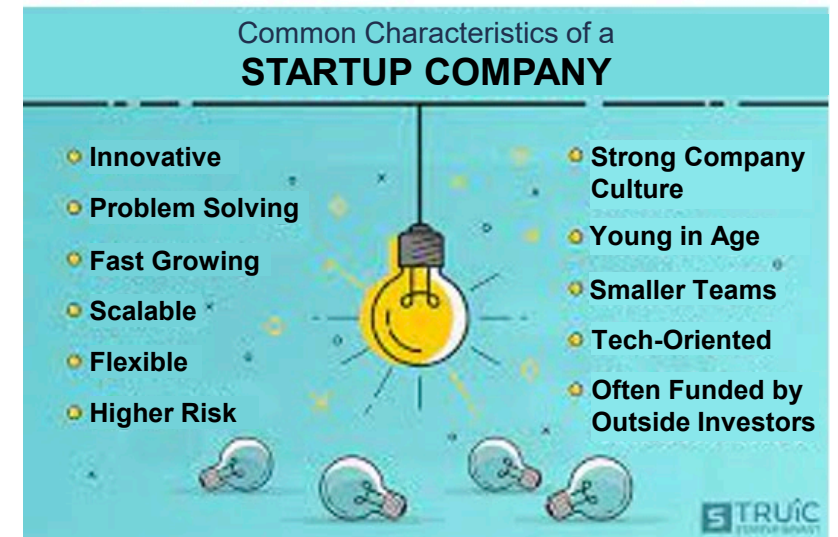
Common Characteristics of a
STARTUP COMPANY

Innovative

Problem Solving

Fast Growing

Scalable

Flexible

Higher Risk

Strong Company Culture

Young in Age

Smaller Teams

Tech-Oriented

Often Funded by Outside Investors

TRUiC